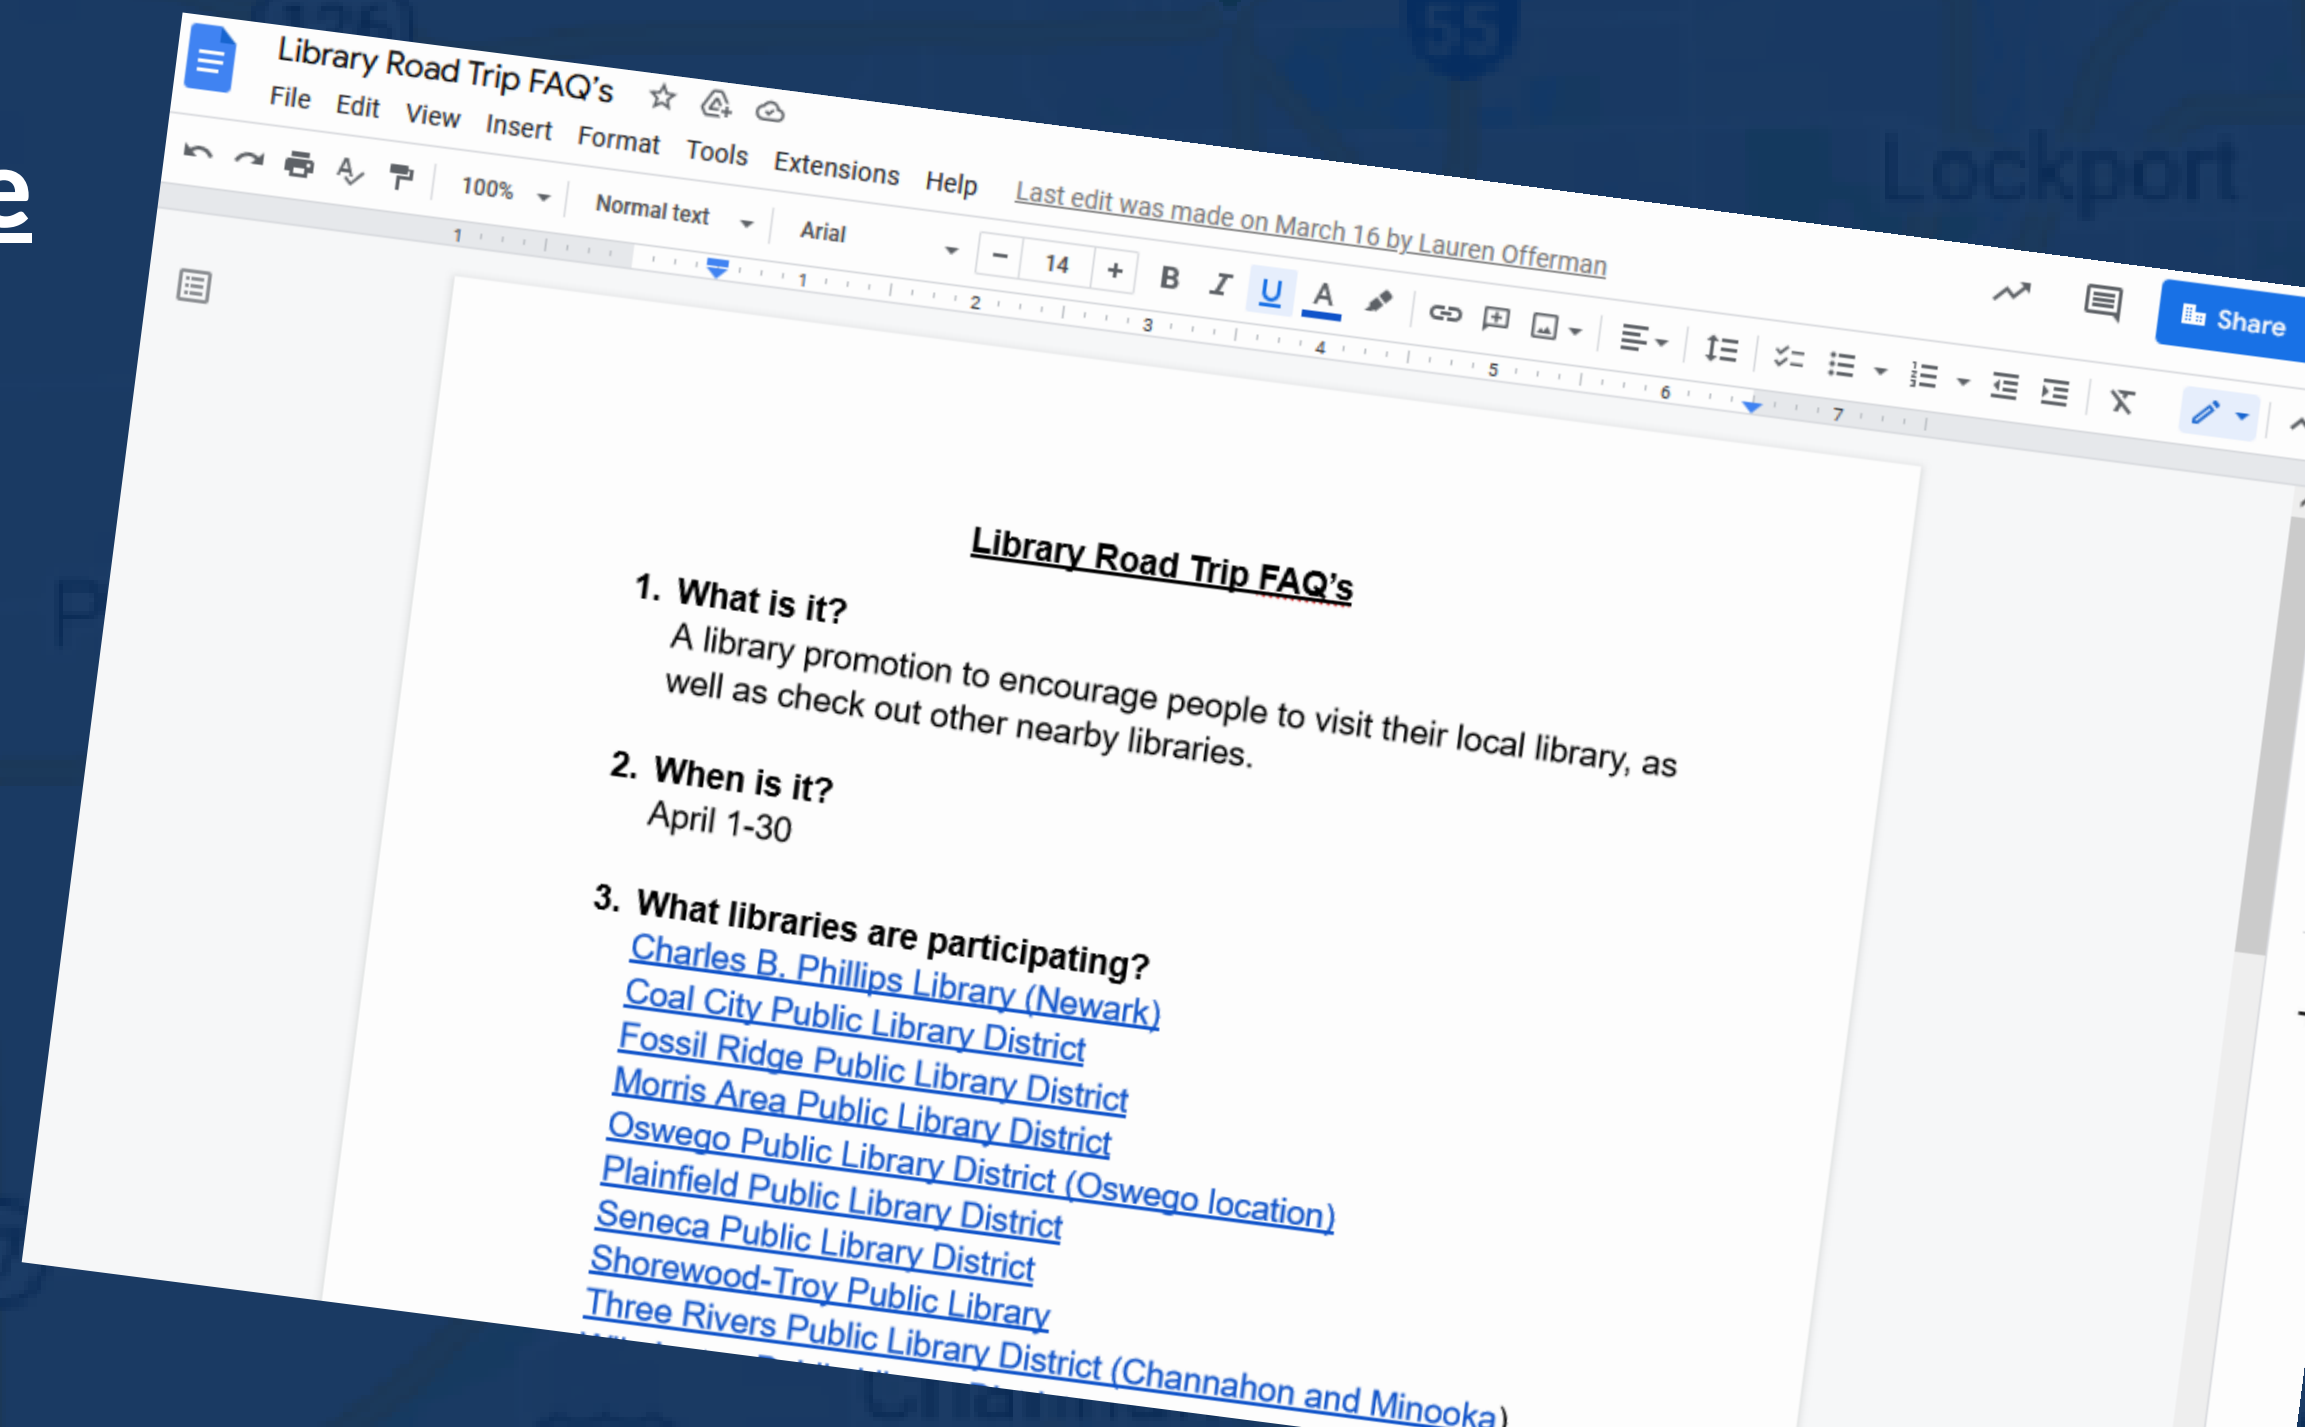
Library Road Trip FAQ's
File Edit View Insert Format Tools Extensions Help Last edit was made on March 16 by Lauren Offerman
100% Normal text Arial 14
Share

Library Road Trip FAQ's

1. What is it?
A library promotion to encourage people to visit their local library, as well as check out other nearby libraries.

2. When is it?
April 1-30

3. What libraries are participating?
Charles B. Phillips Library (Newark)
Coal City Public Library District
Fossil Ridge Public Library District
Morris Area Public Library District
Oswego Public Library District (Oswego location)
Plainfield Public Library District
Seneca Public Library District
Shorewood-Troy Public Library
Three Rivers Public Library District (Channahon and Minooka)
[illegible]

Lockport